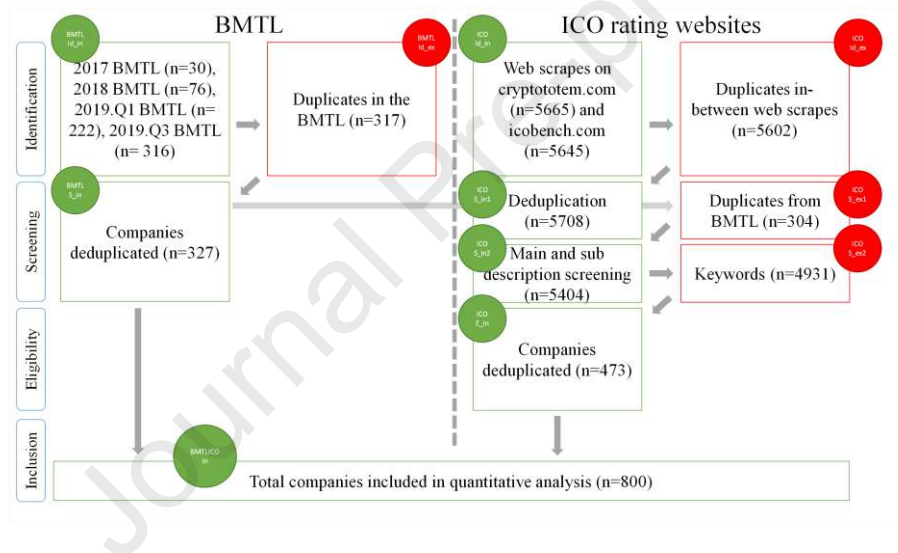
BMTL

ICO rating websites

Identification

Screening

Eligibility

Inclusion

BMTL Id_in

2017 BMTL (n=30), 2018 BMTL (n=76), 2019.Q1 BMTL (n= 222), 2019.Q3 BMTL (n= 316)

BMTL Id_ex

Duplicates in the BMTL (n=317)

ICO Id_in

Web scrapes on cryptototem.com (n=5665) and icobench.com (n=5645)

ICO Id_ex

Duplicates in-between web scrapes (n=5602)

BMTL S_in

Companies deduplicated (n=327)

ICO S_in1

Deduplication (n=5708)

Duplicates from BMTL (n=304)

ICO S_ex1

ICO S_in2

Main and sub description screening (n=5404)

Keywords (n=4931)

ICO S_ex2

ICO E_in

Companies deduplicated (n=473)

BMTL,ICO In

Total companies included in quantitative analysis (n=800)

Journal Pre-proof